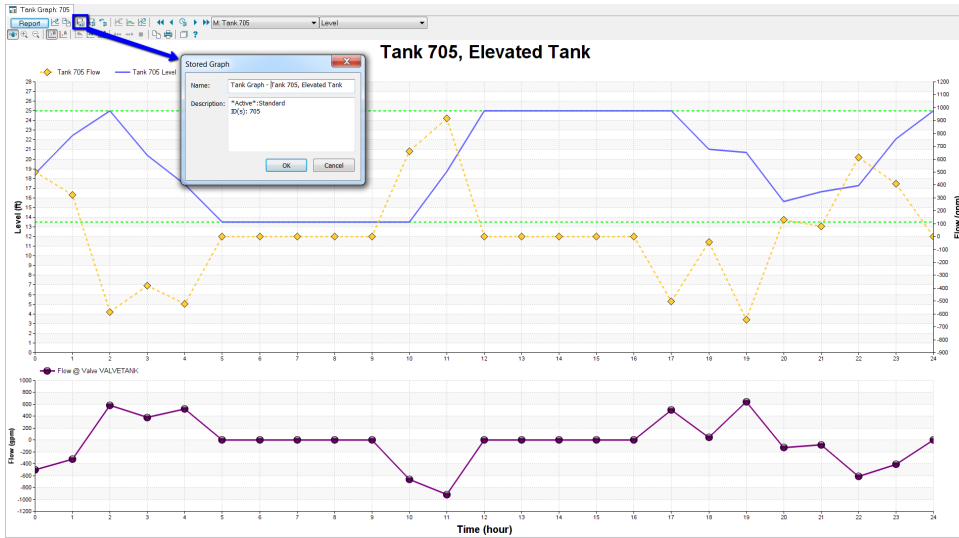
Tank Graph: 705

Report

M: Tank 705

Level

Tank 705, Elevated Tank

Stored Graph

Name: Tank Graph - Tank 705, Elevated Tank

Description: *Active*:Standard
ID(s): 705

OK

Cancel

Tank 705 Flow

Tank 705 Level

Level (ft)

28
27
26
25
24
23
22
21
20
19
18
17
16
15
14
13
12
11
10
9
8
7
6
5
4
3
2
1
0

Flow (gpm)

1200
1100
1000
900
800
700
600
500
400
300
200
100
0
-100
-200
-300
-400
-500
-600
-700
-800
-900

0 1 2 3 4 5 6 7 8 9 10 11 12 13 14 15 16 17 18 19 20 21 22 23 24

Flow @ Valve VALVETANK

Flow (gpm)

1000
800
600
400
200
0
-200
-400
-600
-800
-1000
-1200

0 1 2 3 4 5 6 7 8 9 10 11 12 13 14 15 16 17 18 19 20 21 22 23 24

Time (hour)